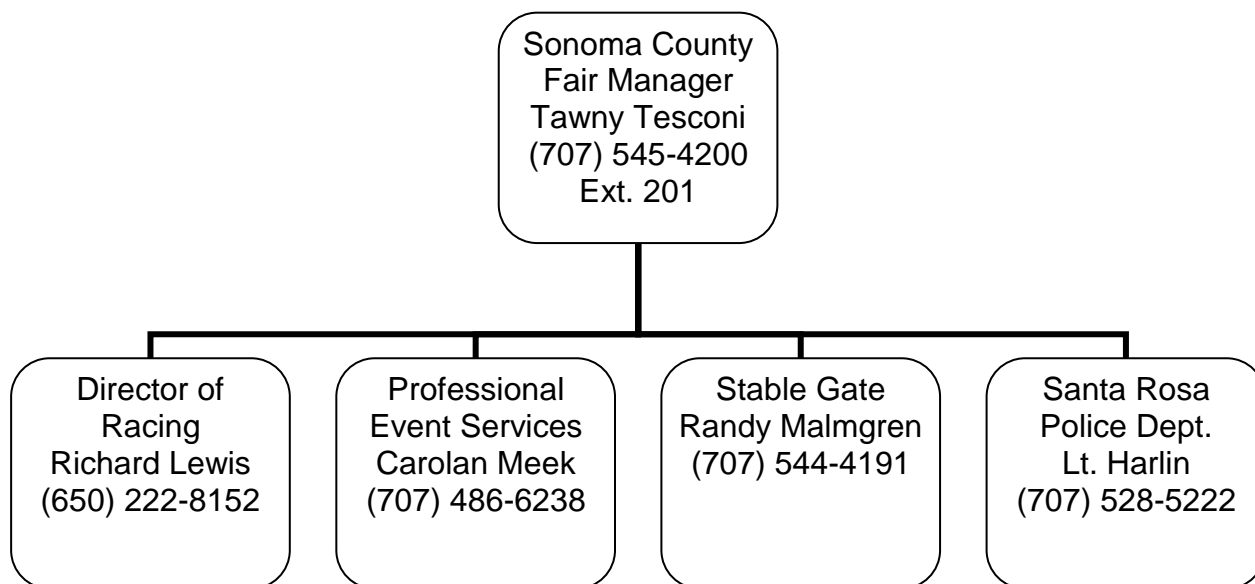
Sonoma County
Fair Manager
Tawny Tesconi
(707) 545-4200
Ext. 201

Director of
Racing
Richard Lewis
(650) 222-8152

Professional
Event Services
Carolan Meek
(707) 486-6238

Stable Gate
Randy Malmgren
(707) 544-4191

Santa Rosa
Police Dept.
Lt. Harlin
(707) 528-5222